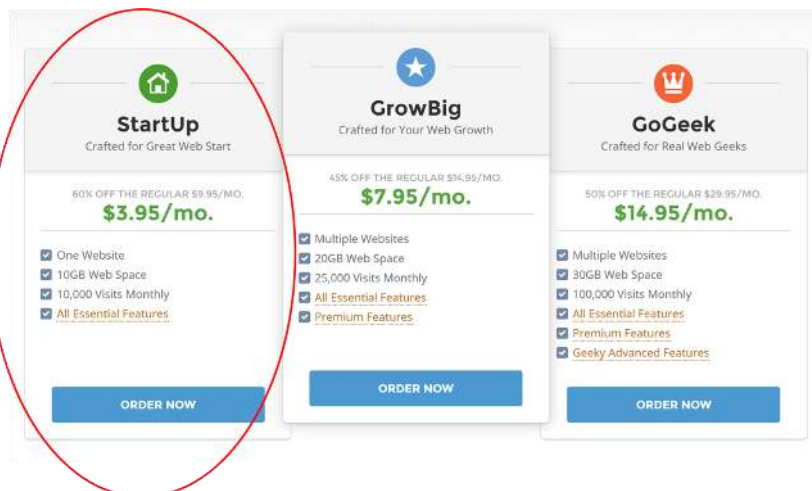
StartUp
Crafted for Great Web Start

60% OFF THE REGULAR $9.95/MO.
$3.95/mo.

One Website
10GB Web Space
10,000 Visits Monthly
All Essential Features

ORDER NOW

GrowBig
Crafted for Your Web Growth

45% OFF THE REGULAR $14.95/MO.
$7.95/mo.

Multiple Websites
20GB Web Space
25,000 Visits Monthly
All Essential Features
Premium Features

ORDER NOW

GoGeek
Crafted for Real Web Geeks

50% OFF THE REGULAR $29.95/MO.
$14.95/mo.

Multiple Websites
30GB Web Space
100,000 Visits Monthly
All Essential Features
Premium Features
Geeky Advanced Features

ORDER NOW